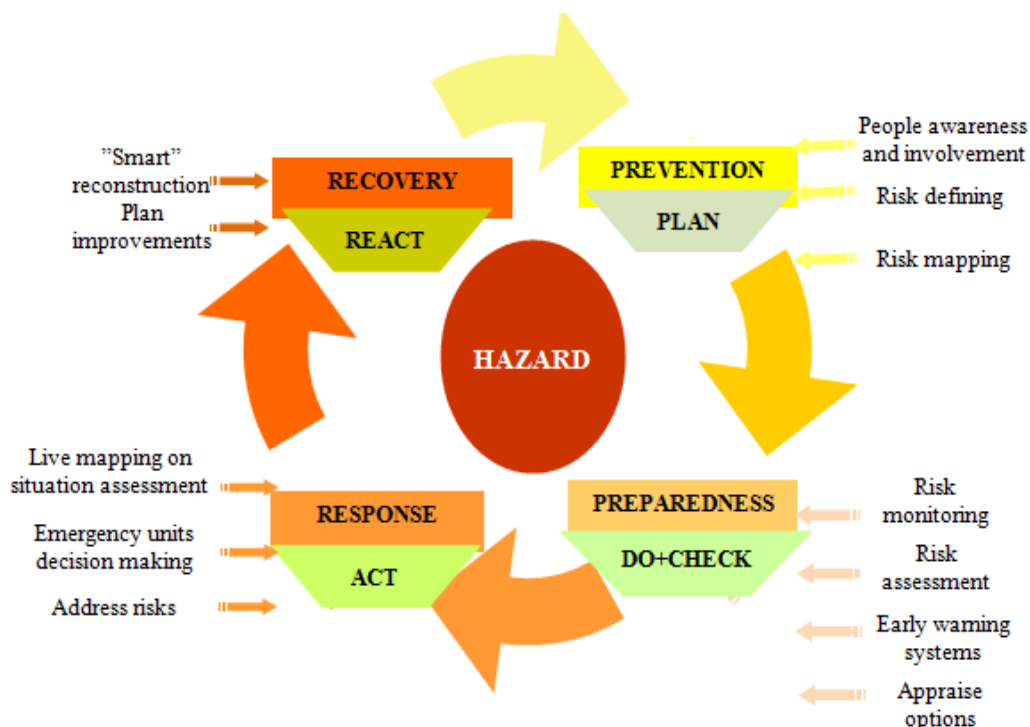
"Smart" reconstruction
Plan improvements

RECOVERY
REACT

PREVENTION
PLAN

People awareness and involvement
Risk defining
Risk mapping

HAZARD

Live mapping on situation assessment
Emergency units decision making
Address risks

RESPONSE
ACT

PREPAREDNESS
DO+CHECK

Risk monitoring
Risk assessment
Early warning systems
Appraise options